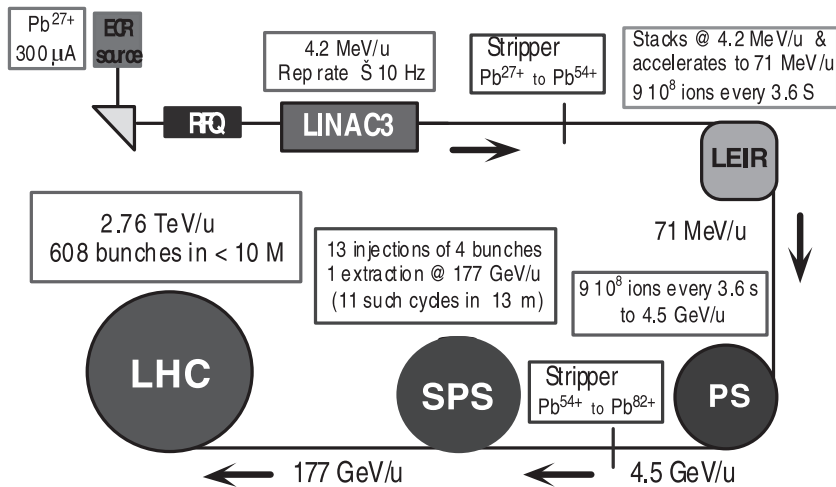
$Pb^{27+}$
300 μA

ECR source

RFQ

4.2 MeV/u
Rep rate Š 10 Hz

LINAC3

Stripper
$Pb^{27+}$ to $Pb^{54+}$

Stacks @ 4.2 MeV/u & accelerates to 71 MeV/u
9 $10^8$ ions every 3.6 S

LEIR

2.76 TeV/u
608 bunches in < 10 M

13 injections of 4 bunches
1 extraction @ 177 GeV/u
(11 such cycles in 13 m)

71 MeV/u

9 $10^8$ ions every 3.6 s
to 4.5 GeV/u

LHC

SPS

Stripper
$Pb^{54+}$ to $Pb^{82+}$

PS

177 GeV/u

4.5 GeV/u